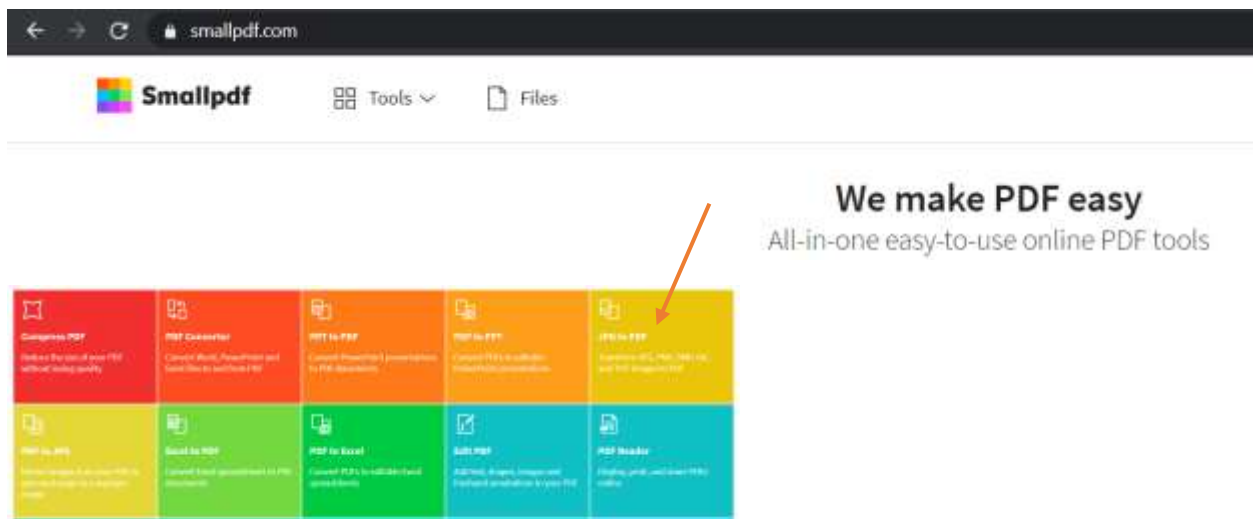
smallpdf.com

Smallpdf

Tools

Files

We make PDF easy

All-in-one easy-to-use online PDF tools

Compress PDF
Reduce the size of your PDF without losing quality

PDF Converter
Convert Word, PowerPoint and Excel files to and from PDF

PPT to PDF
Convert PowerPoint presentations to PDF documents

PDF to PPT
Convert PDFs to editable PowerPoint presentations

JPG to PDF
Transform JPG, PNG, BMP, GIF, and TIFF images to PDF

PDF to JPG
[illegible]

Excel to PDF
Convert Excel spreadsheets to PDF documents

PDF to Excel
Convert PDFs to editable Excel spreadsheets

Edit PDF
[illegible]

PDF Reader
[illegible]